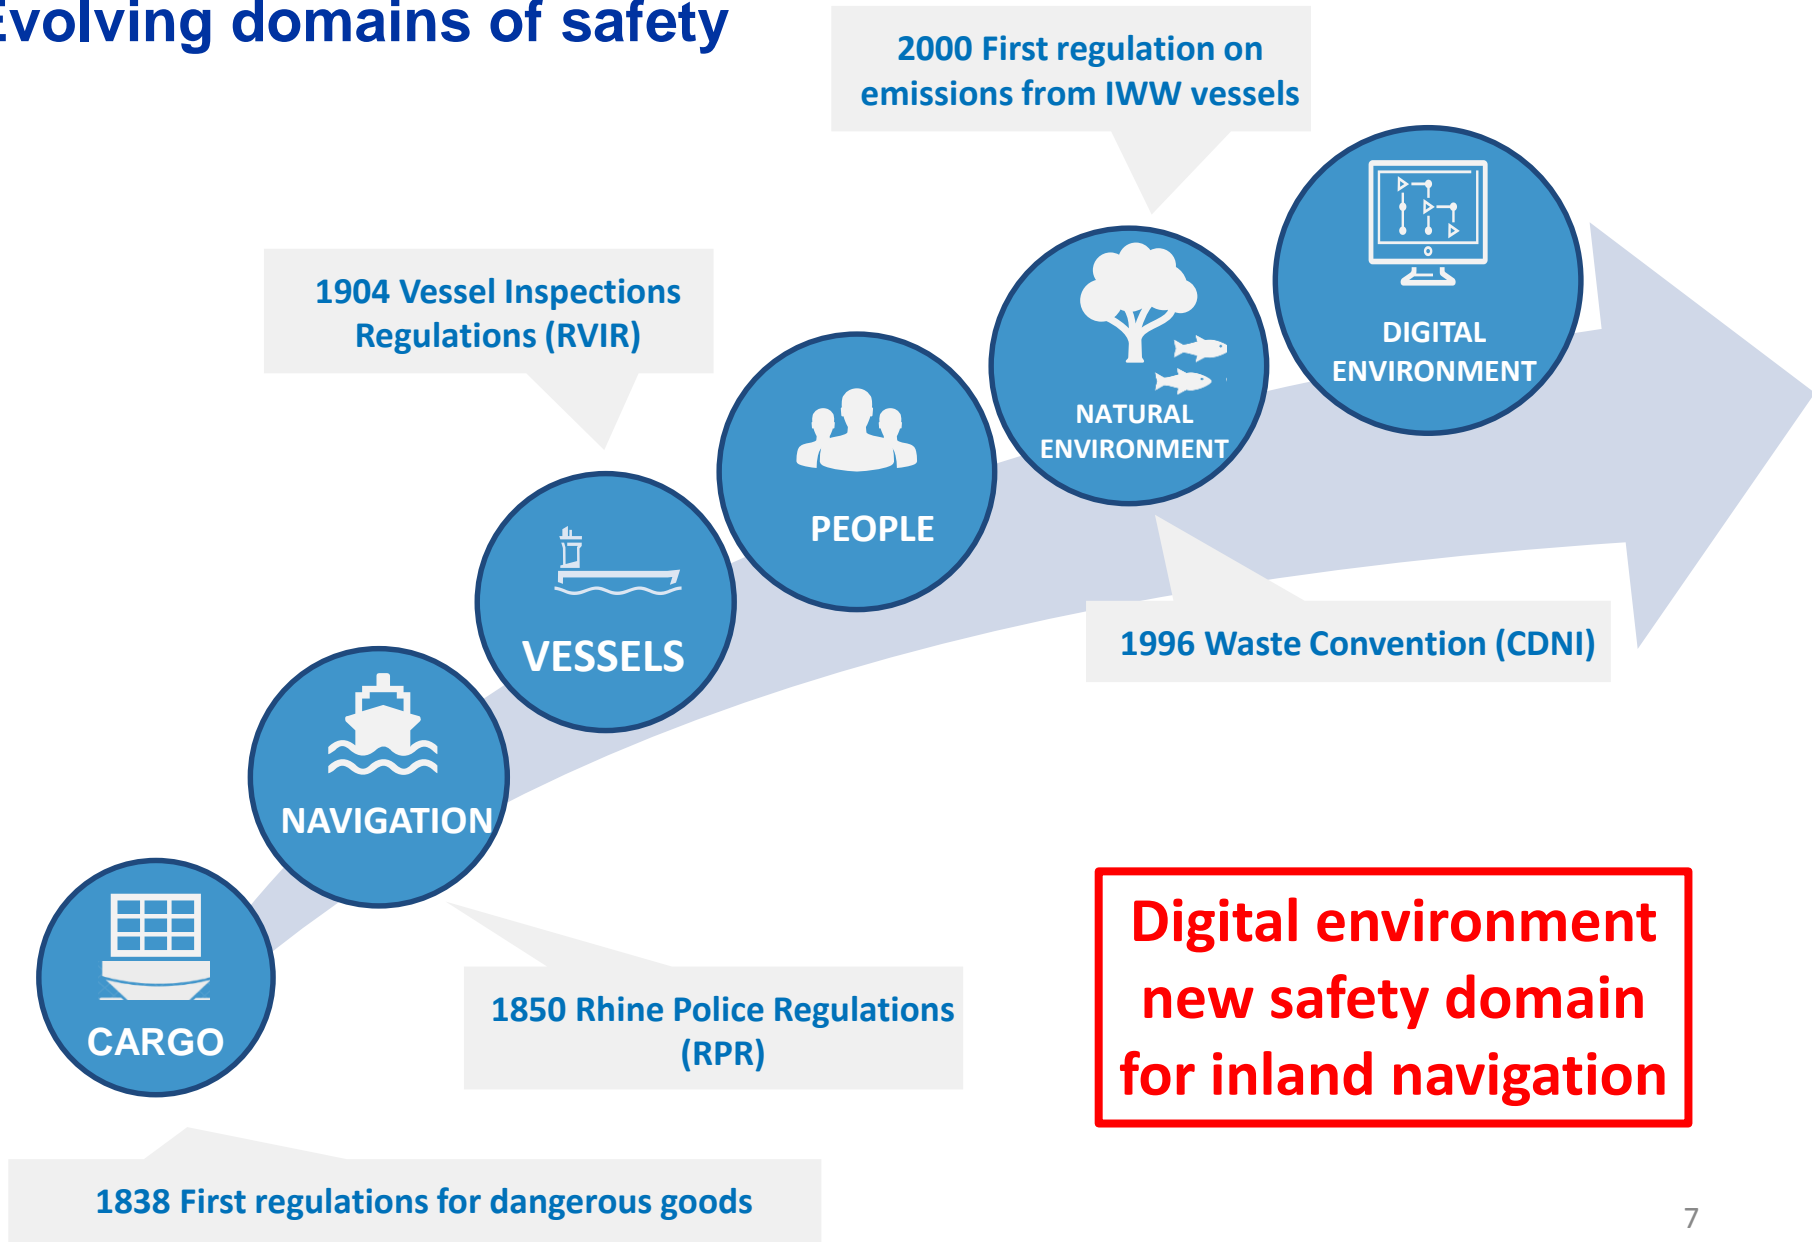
volving domains of safety

2000 First regulation on emissions from IWW vessels

1904 Vessel Inspections Regulations (RVIR)

DIGITAL ENVIRONMENT

NATURAL ENVIRONMENT

PEOPLE

VESSELS

NAVIGATION

CARGO

1996 Waste Convention (CDNI)

Digital environment new safety domain for inland navigation

1850 Rhine Police Regulations (RPR)

1838 First regulations for dangerous goods

7